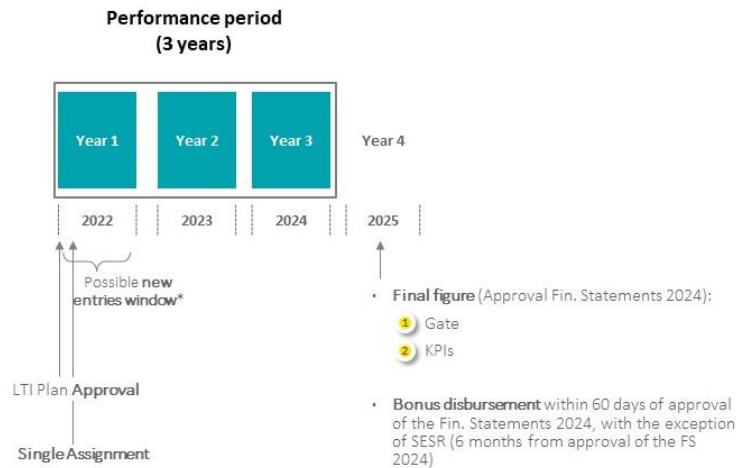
Performance period
(3 years)

Year 1
Year 2
Year 3
Year 4

2022
2023
2024
2025

Possible new entries window*

LTI Plan Approval

Single Assignment

• Final figure (Approval Fin. Statements 2024):
1 Gate
2 KPIs

• Bonus disbursement within 60 days of approval of the Fin. Statements 2024, with the exception of SESR (6 months from approval of the FS 2024)